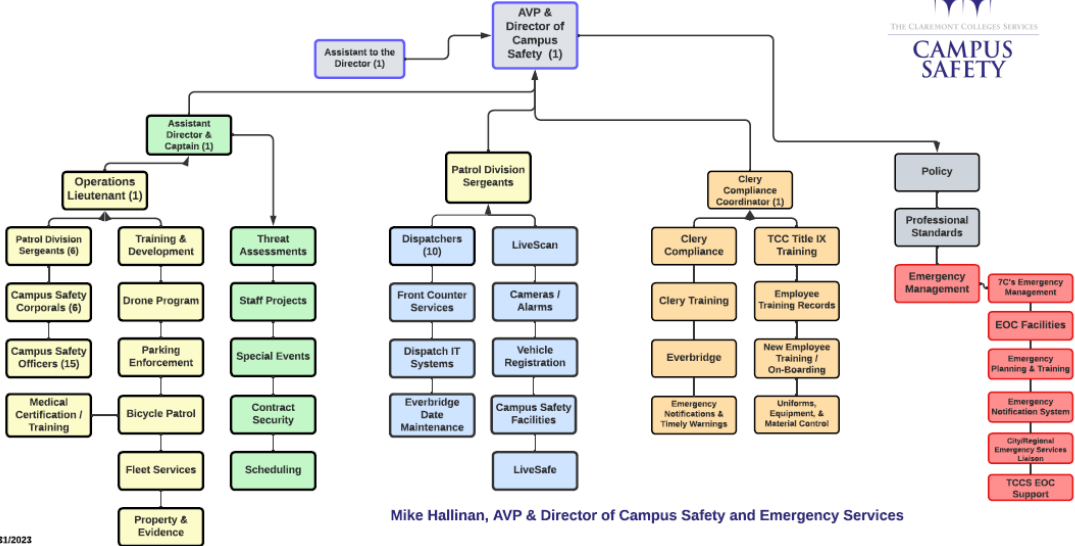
THE CLAREMONT COLLEGES SERVICES
CAMPUS SAFETY

AVP & Director of Campus Safety (1)

Assistant to the Director (1)

Assistant Director & Captain (1)

Operations Lieutenant (1)

Patrol Division Sergeants (6)

Campus Safety Corporals (6)

Campus Safety Officers (15)

Medical Certification / Training

Training & Development

Drone Program

Parking Enforcement

Bicycle Patrol

Fleet Services

Property & Evidence

Threat Assessments

Staff Projects

Special Events

Contract Security

Scheduling

Patrol Division Sergeants

Dispatchers (10)

Front Counter Services

Dispatch IT Systems

Everbridge Date Maintenance

LiveScan

Cameras / Alarms

Vehicle Registration

Campus Safety Facilities

LiveSafe

Clery Compliance Coordinator (1)

Clery Compliance

Clery Training

Everbridge

Emergency Notifications & Timely Warnings

TCC Title IX Training

Employee Training Records

New Employee Training / On-Boarding

Uniforms, Equipment, & Material Control

Policy

Professional Standards

Emergency Management

7C's Emergency Management

EOC Facilities

Emergency Planning & Training

Emergency Notification System

City/Regional Emergency Services Liaison

TCCS EOC Support

Mike Hallinan, AVP & Director of Campus Safety and Emergency Services

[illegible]31/2023